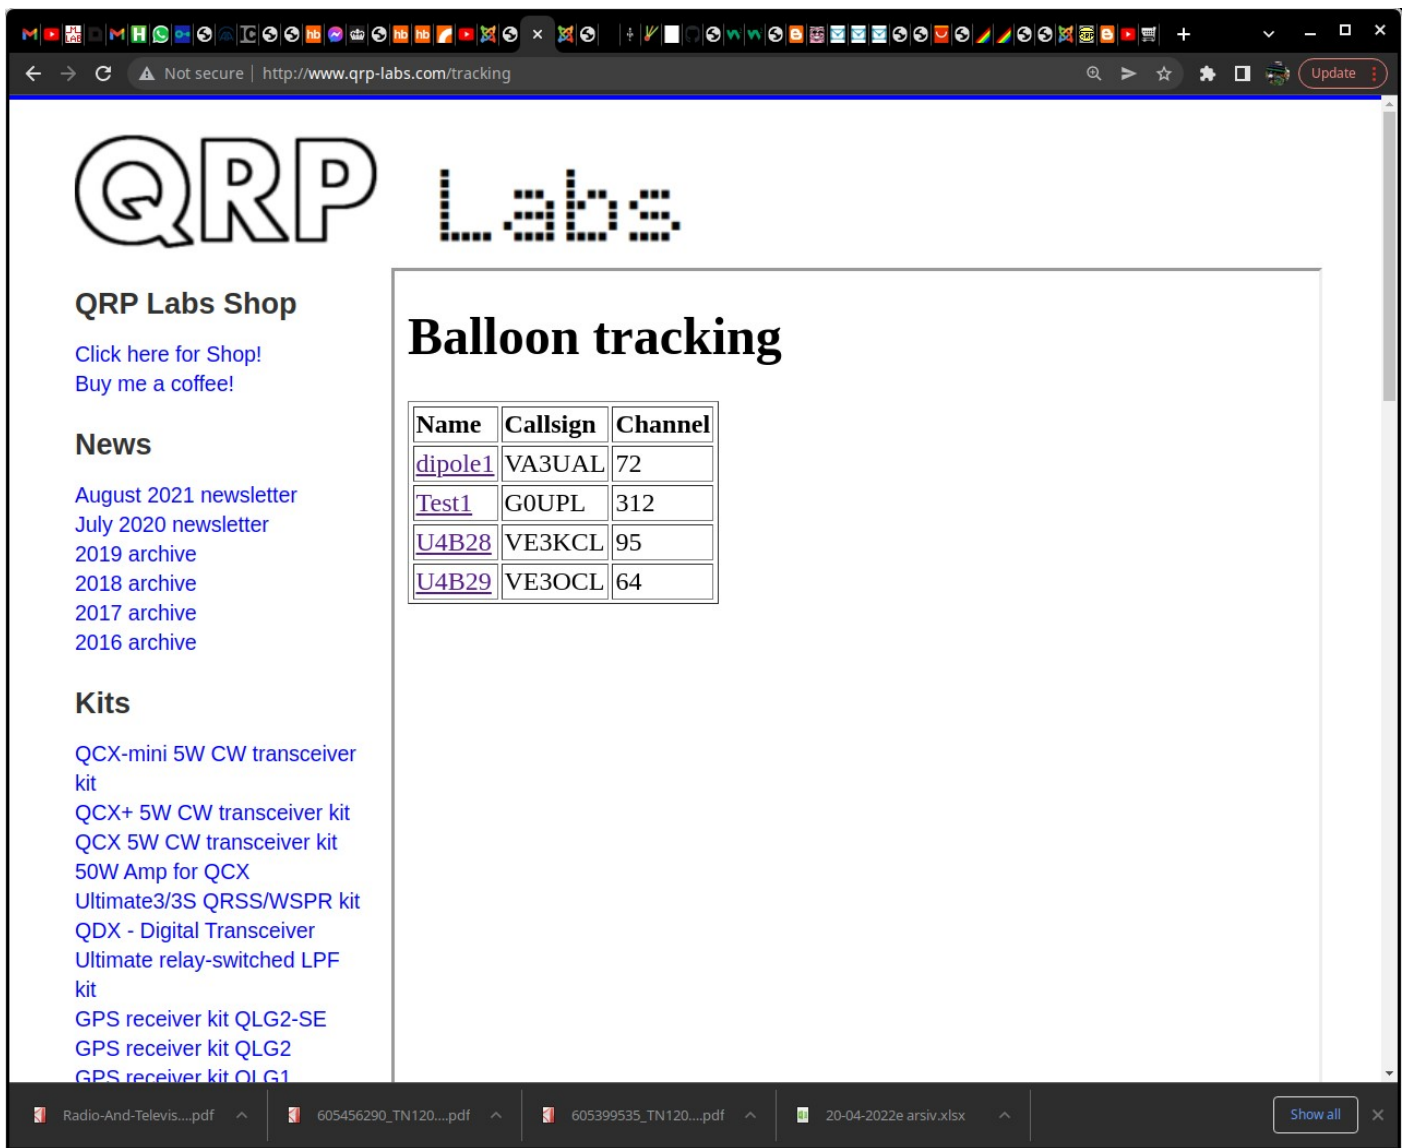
Not secure | http://www.qrp-labs.com/tracking

Update

QRP Labs

QRP Labs Shop

Click here for Shop!
Buy me a coffee!

News

August 2021 newsletter
July 2020 newsletter
2019 archive
2018 archive
2017 archive
2016 archive

Kits

QCX-mini 5W CW transceiver kit
QCX+ 5W CW transceiver kit
QCX 5W CW transceiver kit
50W Amp for QCX
Ultimate3/3S QRSS/WSPR kit
QDX - Digital Transceiver
Ultimate relay-switched LPF kit
GPS receiver kit QLG2-SE
GPS receiver kit QLG2
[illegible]

Balloon tracking

| Name | Callsign | Channel |
|---|---|---|
| dipole1 | VA3UAL | 72 |
| Test1 | G0UPL | 312 |
| U4B28 | VE3KCL | 95 |
| U4B29 | VE3OCL | 64 |

Radio-And-Televis....pdf
605456290_TN120....pdf
605399535_TN120....pdf
20-04-2022e arsiv.xlsx
Show all